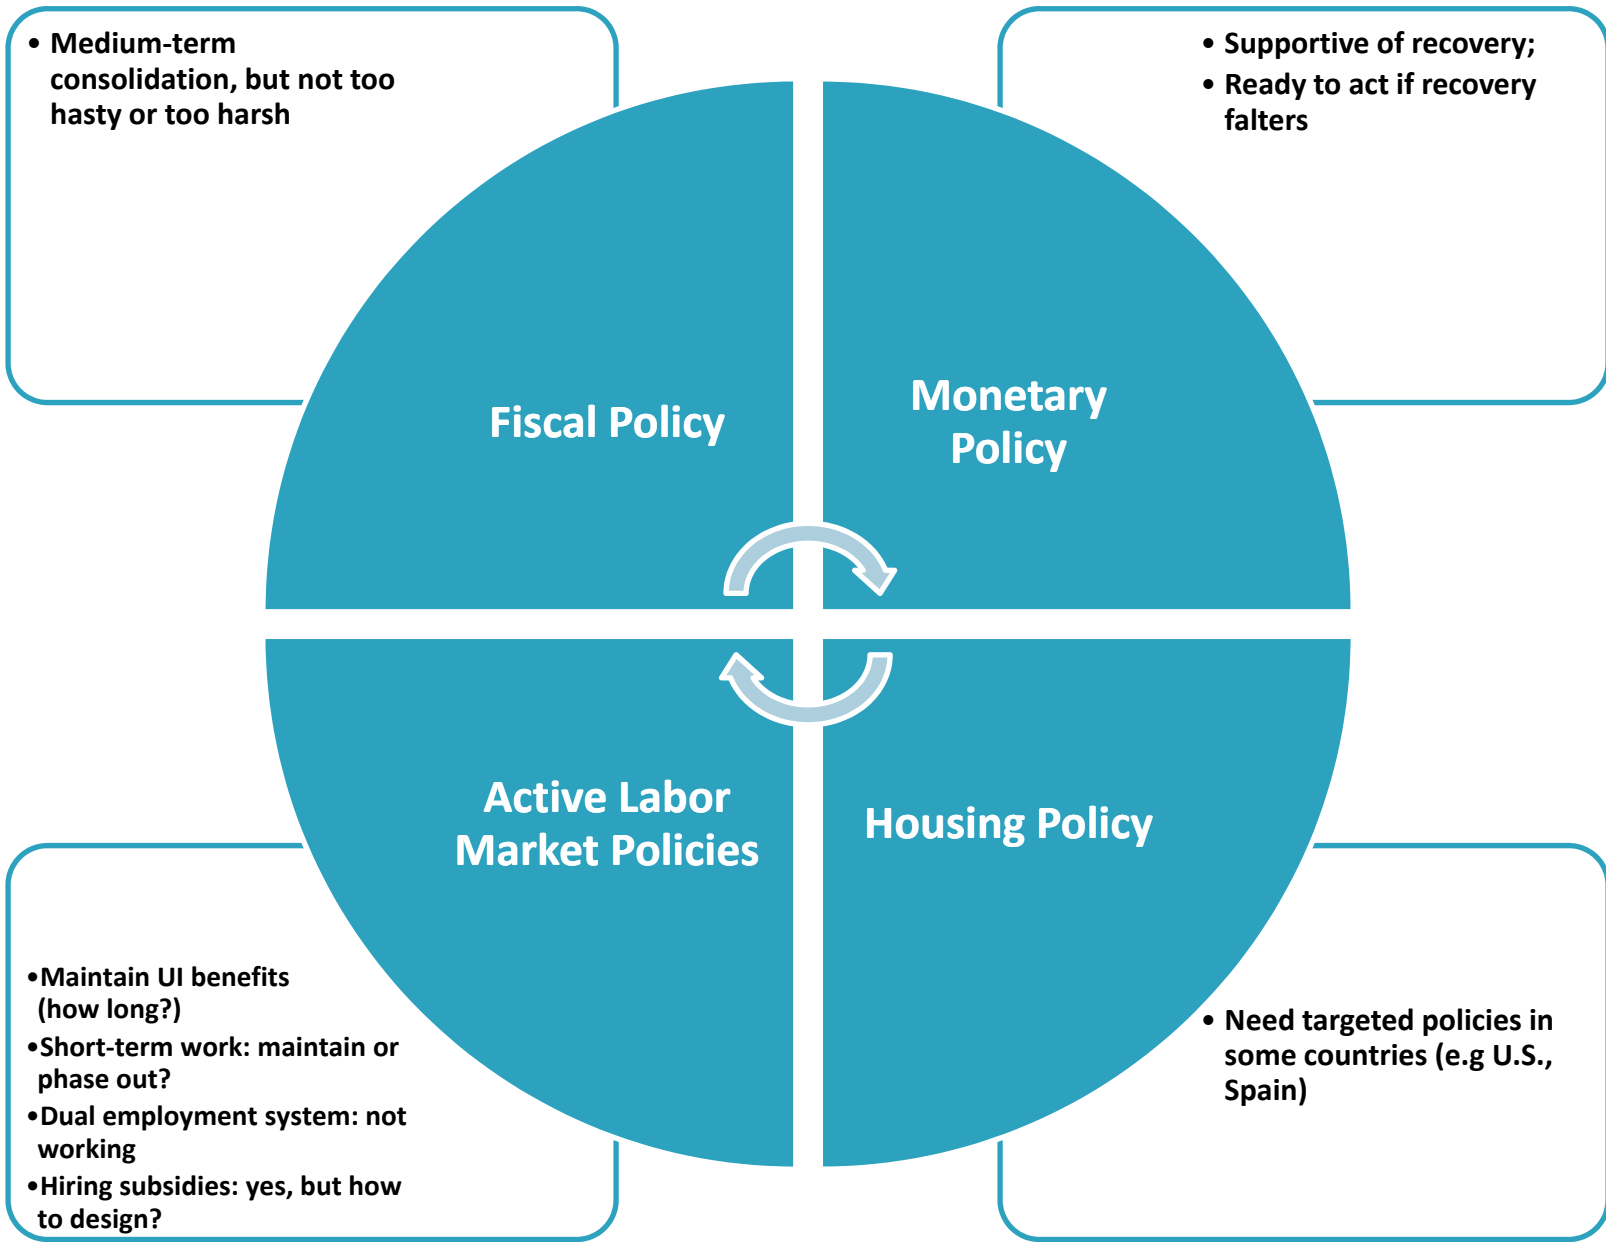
• Medium-term consolidation, but not too hasty or too harsh

• Supportive of recovery;
• Ready to act if recovery falters

Fiscal Policy

Monetary Policy

Active Labor Market Policies

Housing Policy

•Maintain UI benefits (how long?)
•Short-term work: maintain or phase out?
•Dual employment system: not working
•Hiring subsidies: yes, but how to design?

• Need targeted policies in some countries (e.g U.S., Spain)